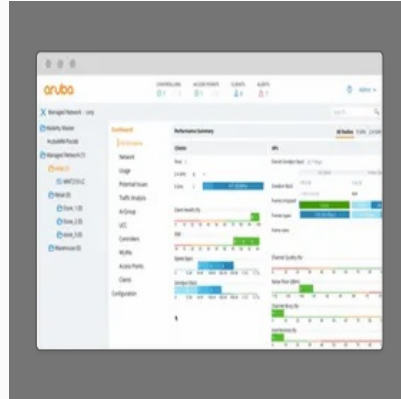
aruba

CONTROLLERS ACCESS POINTS CLIENTS ALERTS

Managed Network

Mobility Master

Managed Network

Dashboard

Network

Usage

Potential Issues

Traffic Analysis

AirGroup

UCC

Controllers

WLANs

Access Points

Clients

Configuration

Performance Summary

Clients

APs

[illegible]